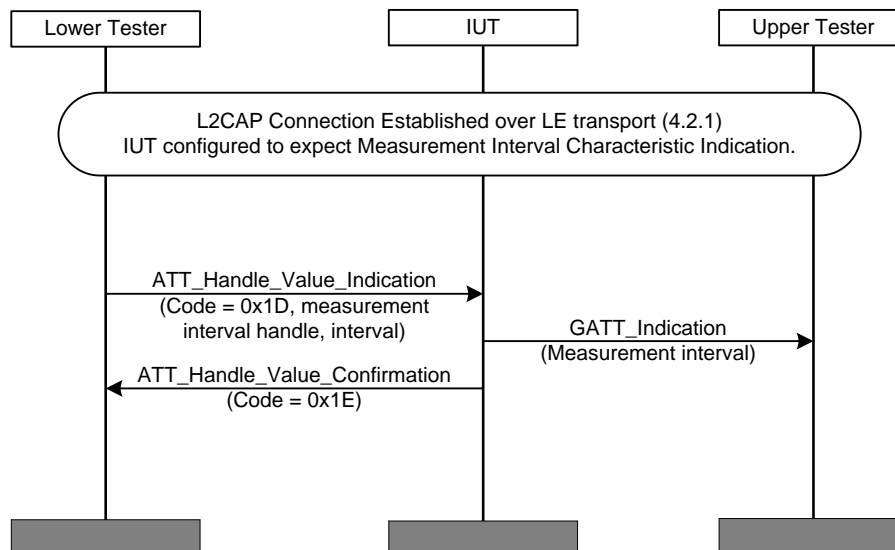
Lower Tester

IUT

Upper Tester

L2CAP Connection Established over LE transport (4.2.1)
IUT configured to expect Measurement Interval Characteristic Indication.

ATT_Handle_Value_Indication
(Code = 0x1D, measurement interval handle, interval)

GATT_Indication
(Measurement interval)

ATT_Handle_Value_Confirmation
(Code = 0x1E)